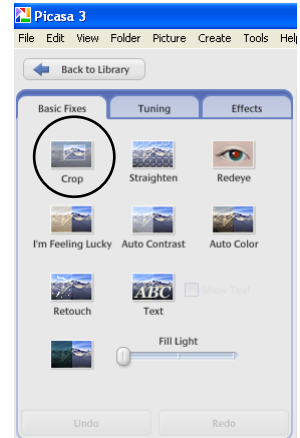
Picasa 3

File Edit View Folder Picture Create Tools Help

Back to Library

Basic Fixes Tuning Effects

Crop Straighten Redeye

I'm Feeling Lucky Auto Contrast Auto Color

Retouch Text Show Text

ABC

Fill Light

Undo Redo